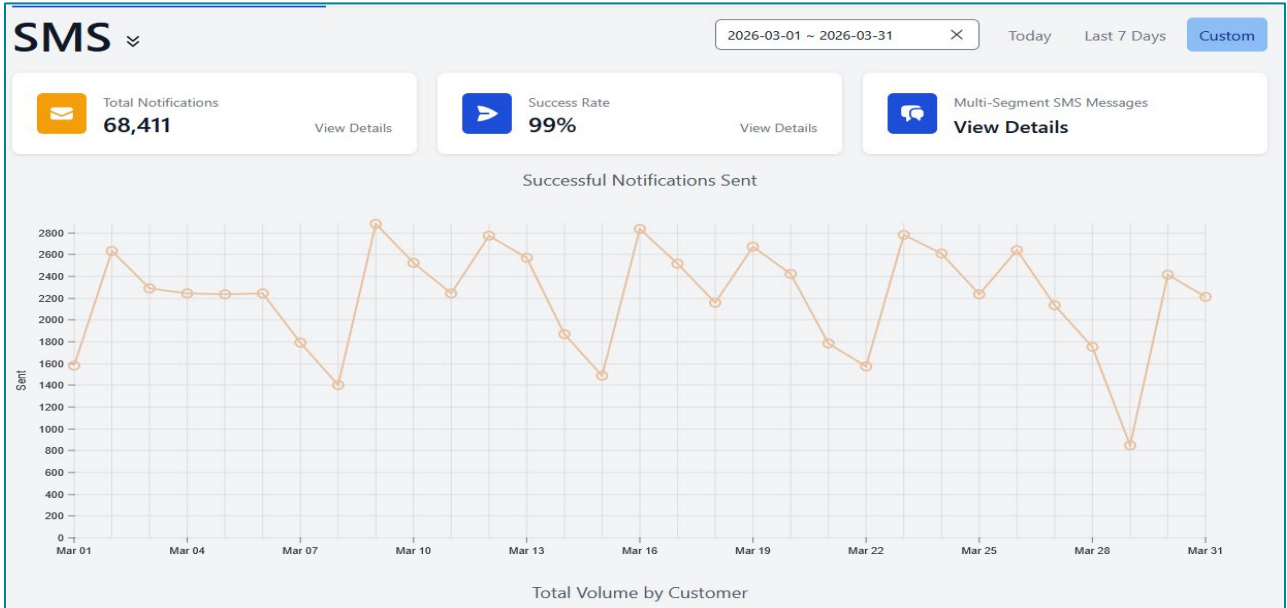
SMS

2026-03-01 ~ 2026-03-31 ✕

Today

Last 7 Days

Custom

Total Notifications
68,411
View Details

Success Rate
99%
View Details

Multi-Segment SMS Messages
View Details

Successful Notifications Sent

Sent

2800
2600
2400
2200
2000
1800
1600
1400
1200
1000
800
600
400
200
0

Mar 01
Mar 04
Mar 07
Mar 10
Mar 13
Mar 16
Mar 19
Mar 22
Mar 25
Mar 28
Mar 31

Total Volume by Customer